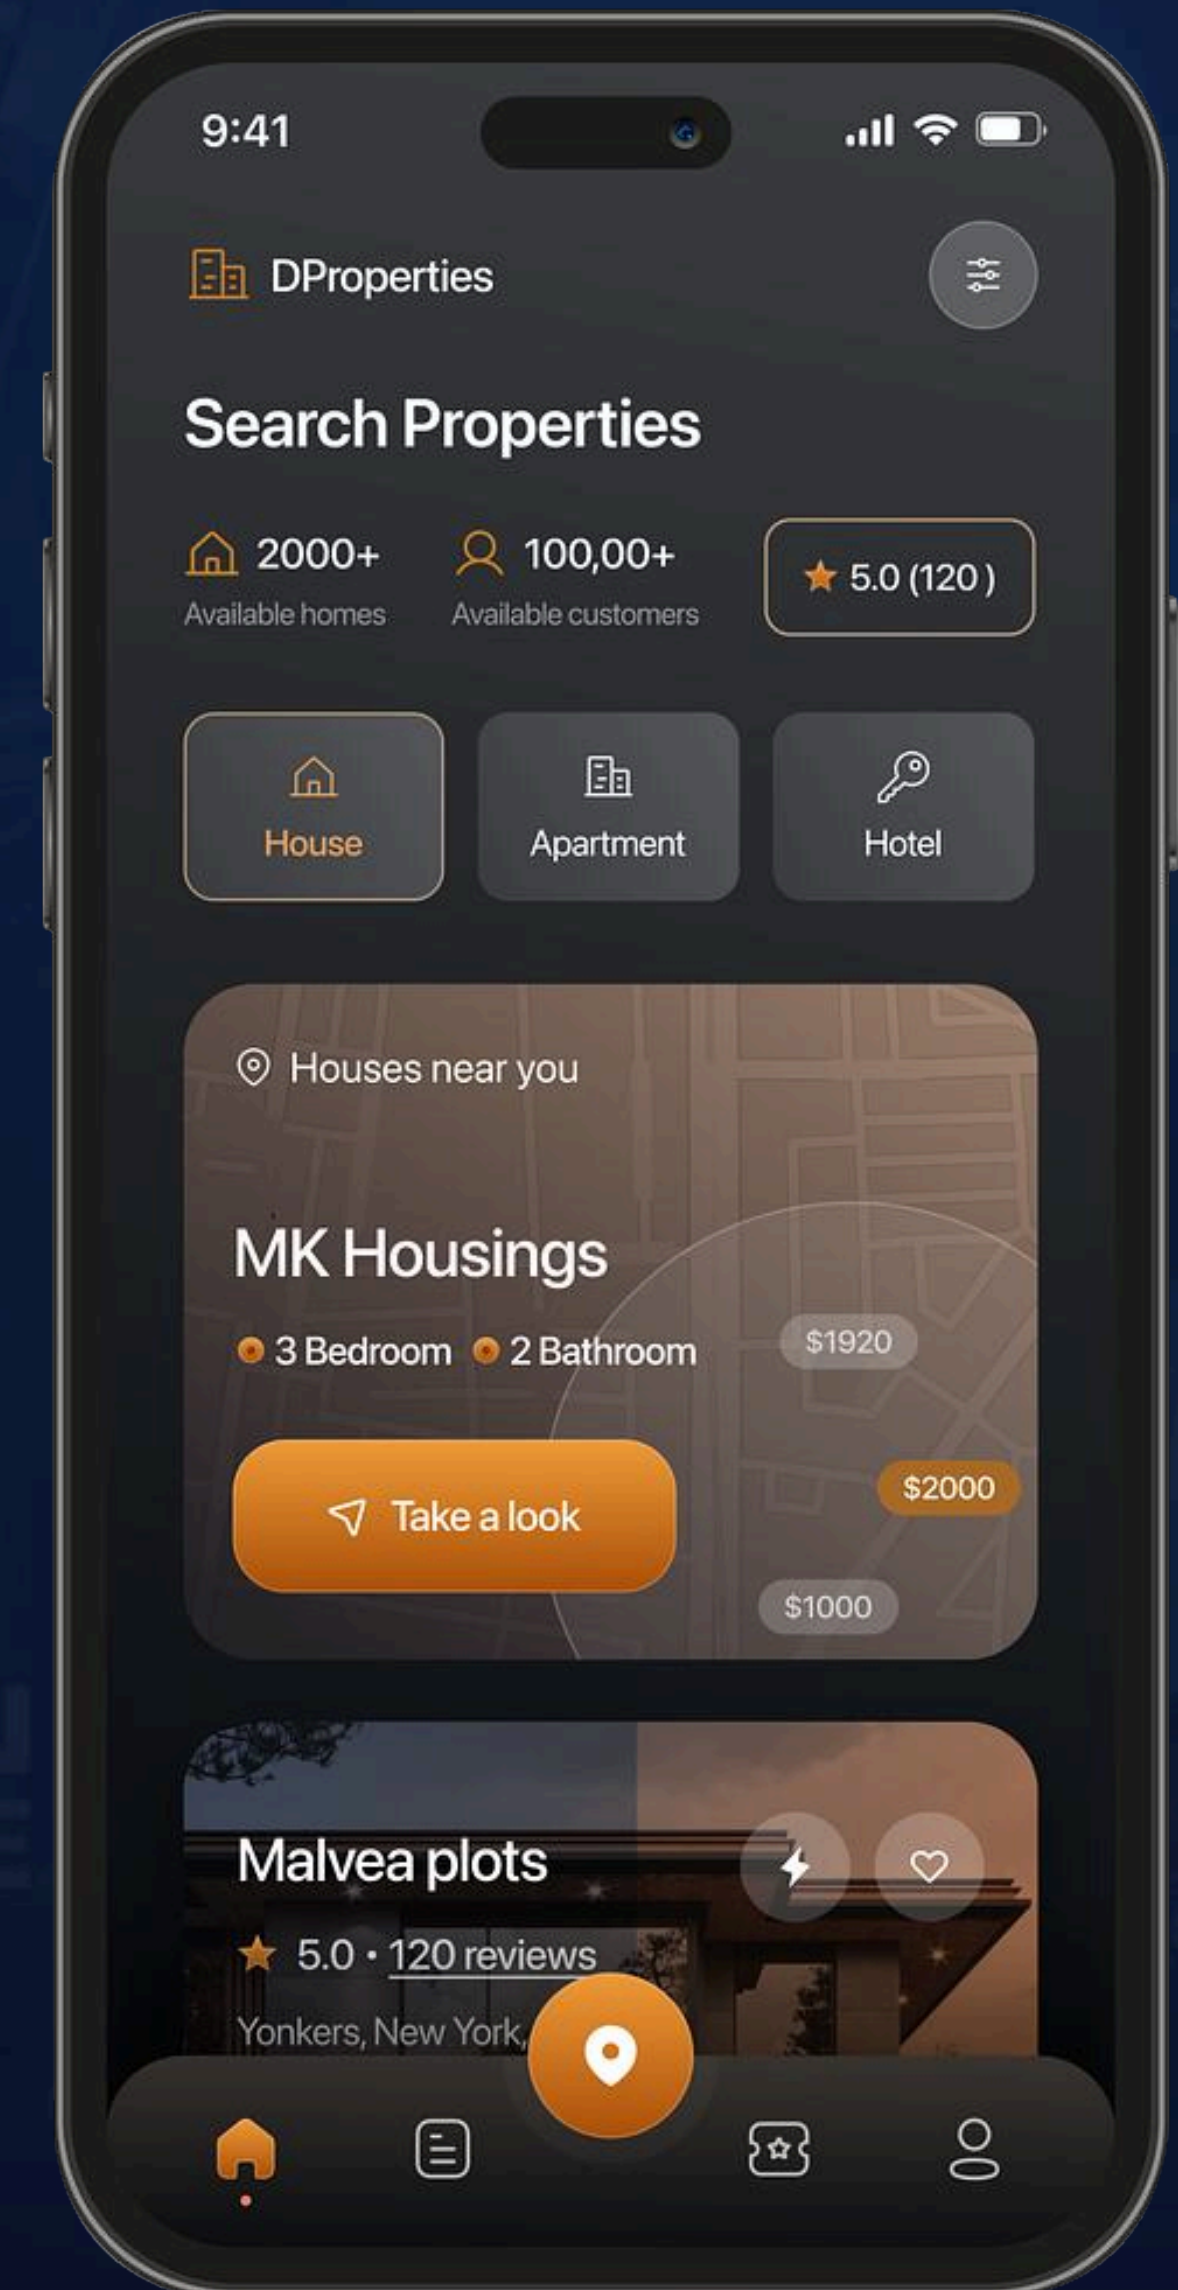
9:41

DProperties

Search Properties

2000+
Available homes

100,00+
Available customers

5.0 (120 )

House

Apartment

Hotel

Houses near you

MK Housings

3 Bedroom 2 Bathroom

$1920

Take a look

$2000

$1000

Malvea plots

5.0 • 120 reviews

Yonkers, New York,